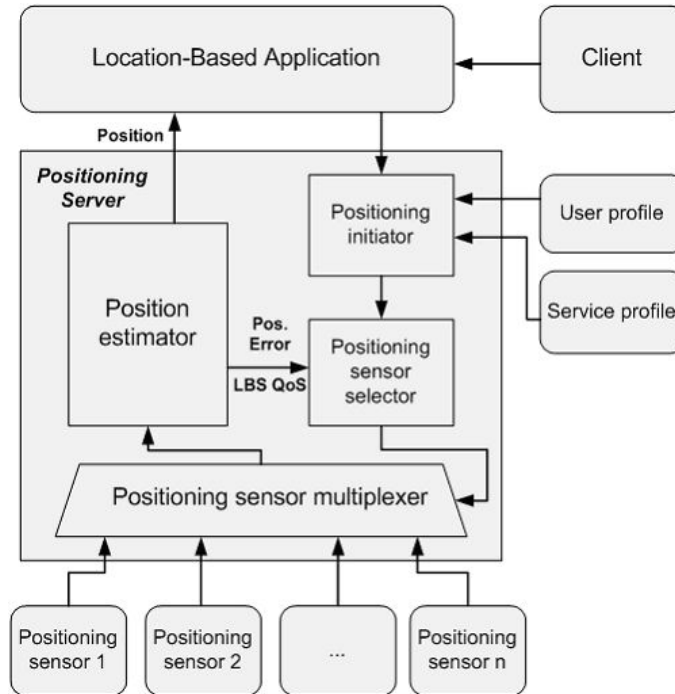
Location-Based Application

Client

Position

Positioning Server

Positioning initiator

User profile

Service profile

Position estimator

Pos. Error

LBS QoS

Positioning sensor selector

Positioning sensor multiplexer

Positioning sensor 1

Positioning sensor 2

...

Positioning sensor n